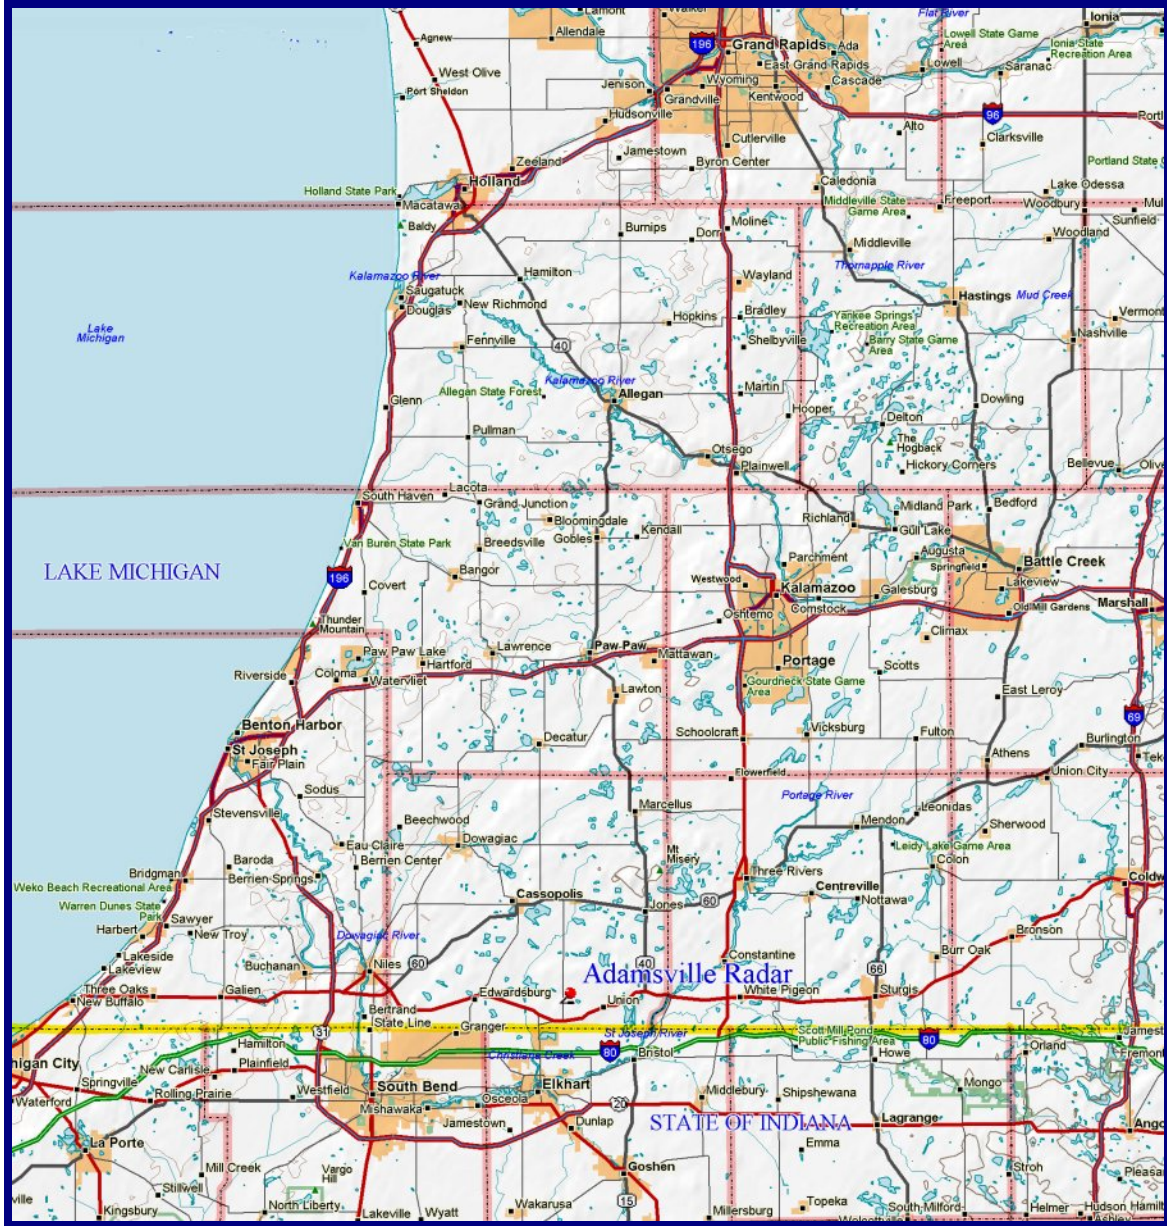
Lamont
Walker
Flat River
Ionia
Allendale
196
Grand Rapids
Ada
Lowell State Game Area
Ionia State Recreation Area
Agnew
East Grand Rapids
Lowell
Saranac
West Olive
Wyoming
Cascade
Port Sheldon
Jenison
Grandville
Kentwood
96
Hudsonville
Alto
Portl
Clarksville
Cutlerville
Jamestown
Zeeland
Byron Center
Portland State
Holland
Caledonia
Lake Odessa
Holland State Park
Middleville State Game Area
Freeport
Woodbury
Mul
Macatawa
Moline
Sunfield
Baldy
Burnips
Dorr
Woodland
Middleville
Kalamazoo River
Hamilton
Thornapple River
Wayland
Saugatuck
Hastings
Mud Creek
New Richmond
Vermont
Douglas
Bradley
Lake Michigan
Hopkins
Yankee Springs Recreation Area
Nashville
Shelbyville
Barry State Game Area
Fennville
40
Kalamazoo River
Martin
Allegan State Forest
Allegan
Glenn
Dowling
Hooper
Delton
Pullman
The Hogback
Otsego
Hickory Corners
Plainwell
Bellevue
Olive
Lacota
South Haven
Midland Park
Bedford
Grand Junction
Richland
Bloomingdale
Gull Lake
Kendall
Van Buren State Park
Breedsville
Gobles
Augusta
Parchment
Battle Creek
Springfield
LAKE MICHIGAN
196
Bangor
Lakeview
Westwood
Kalamazoo
Covert
Galesburg
Marshall
Oshtemo
Comstock
Oakland Gardens
Thunder Mountain
Climax
Paw Paw Lake
Lawrence
Paw Paw
Mattawan
Hartford
Portage
Scotts
Riverside
Coloma
Watervliet
Gourdneck State Game Area
Lawton
East Leroy
Benton Harbor
69
Schoolcraft
Vicksburg
Fulton
St Joseph
Decatur
Burlington
Fair Plain
Athens
Tek
Union City
Flowerfield
Sodus
Portage River
Marcellus
Leonidas
Stevensville
Beechwood
Mendon
Sherwood
Dowagiac
Eau Claire
Leidy Lake Game Area
Berrien Center
Mt Misery
Colon
Baroda
Bridgman
Three Rivers
Berrien Springs
Centreville
Coldw
Weko Beach Recreational Area
Cassopolis
Nottawa
Warren Dunes State Park
Sawyer
Jones
60
Harbert
New Troy
Bronson
Dowagiac River
Lakeside
Constantine
Burr Oak
Buchanan
Niles
60
40
Lakeview
66
Adamsville Radar
Three Oaks
Galien
Edwardsburg
White Pigeon
New Buffalo
Sturgis
Union
Bertrand
31
State Line
Granger
St Joseph River
Scott Mill Pond Public Fishing Area
80
Jamest
Orland
Hamilton
Bristol
Howe
Fremon
Christiana Creek
Michigan City
Plainfield
80
New Carlisle
Elkhart
Springville
Mongo
Middlebury
Shipshewana
South Bend
Waterford
Rolling Prairie
Westfield
Osceola
Mishawaka
20
La Porte
Jamestown
STATE OF INDIANA
Lagrange
Ango
Dunlap
Emma
Mill Creek
Goshen
Vargo Hill
Stroh
Pleasa
Stillwell
15
Topeka
ville
Kingsbury
North Liberty
Lakeville
Wyatt
Wakarusa
Millersburg
South Milford
Helmer
Hudson Hamill
Wolcottville
Ashley